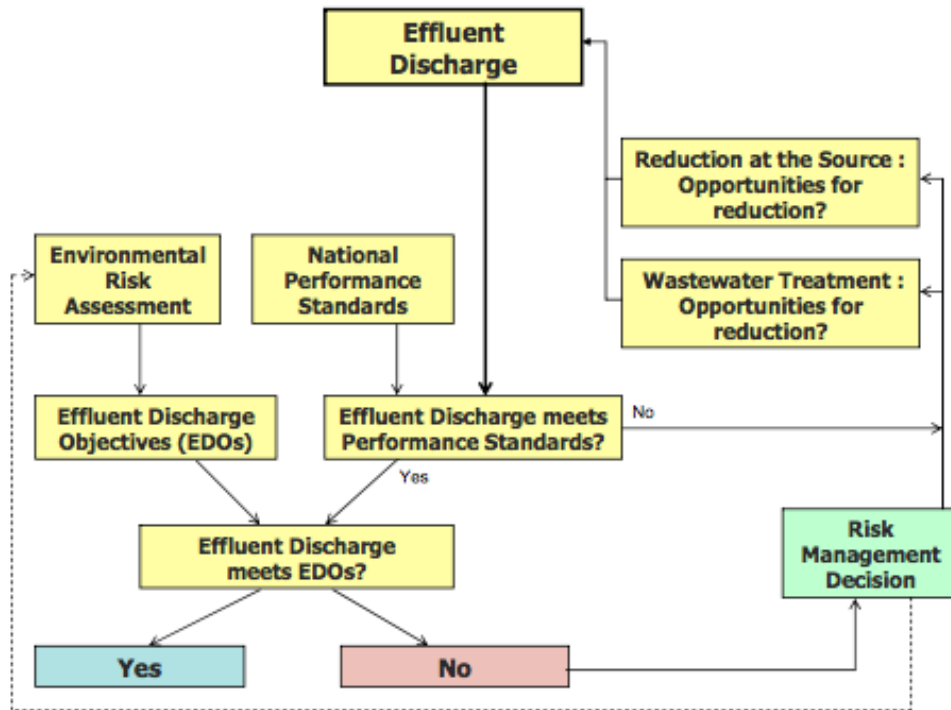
Effluent Discharge

Reduction at the Source : Opportunities for reduction?

Wastewater Treatment : Opportunities for reduction?

Environmental Risk Assessment

National Performance Standards

Effluent Discharge Objectives (EDOs)

Effluent Discharge meets Performance Standards?

No

Yes

Effluent Discharge meets EDOs?

Risk Management Decision

Yes

No